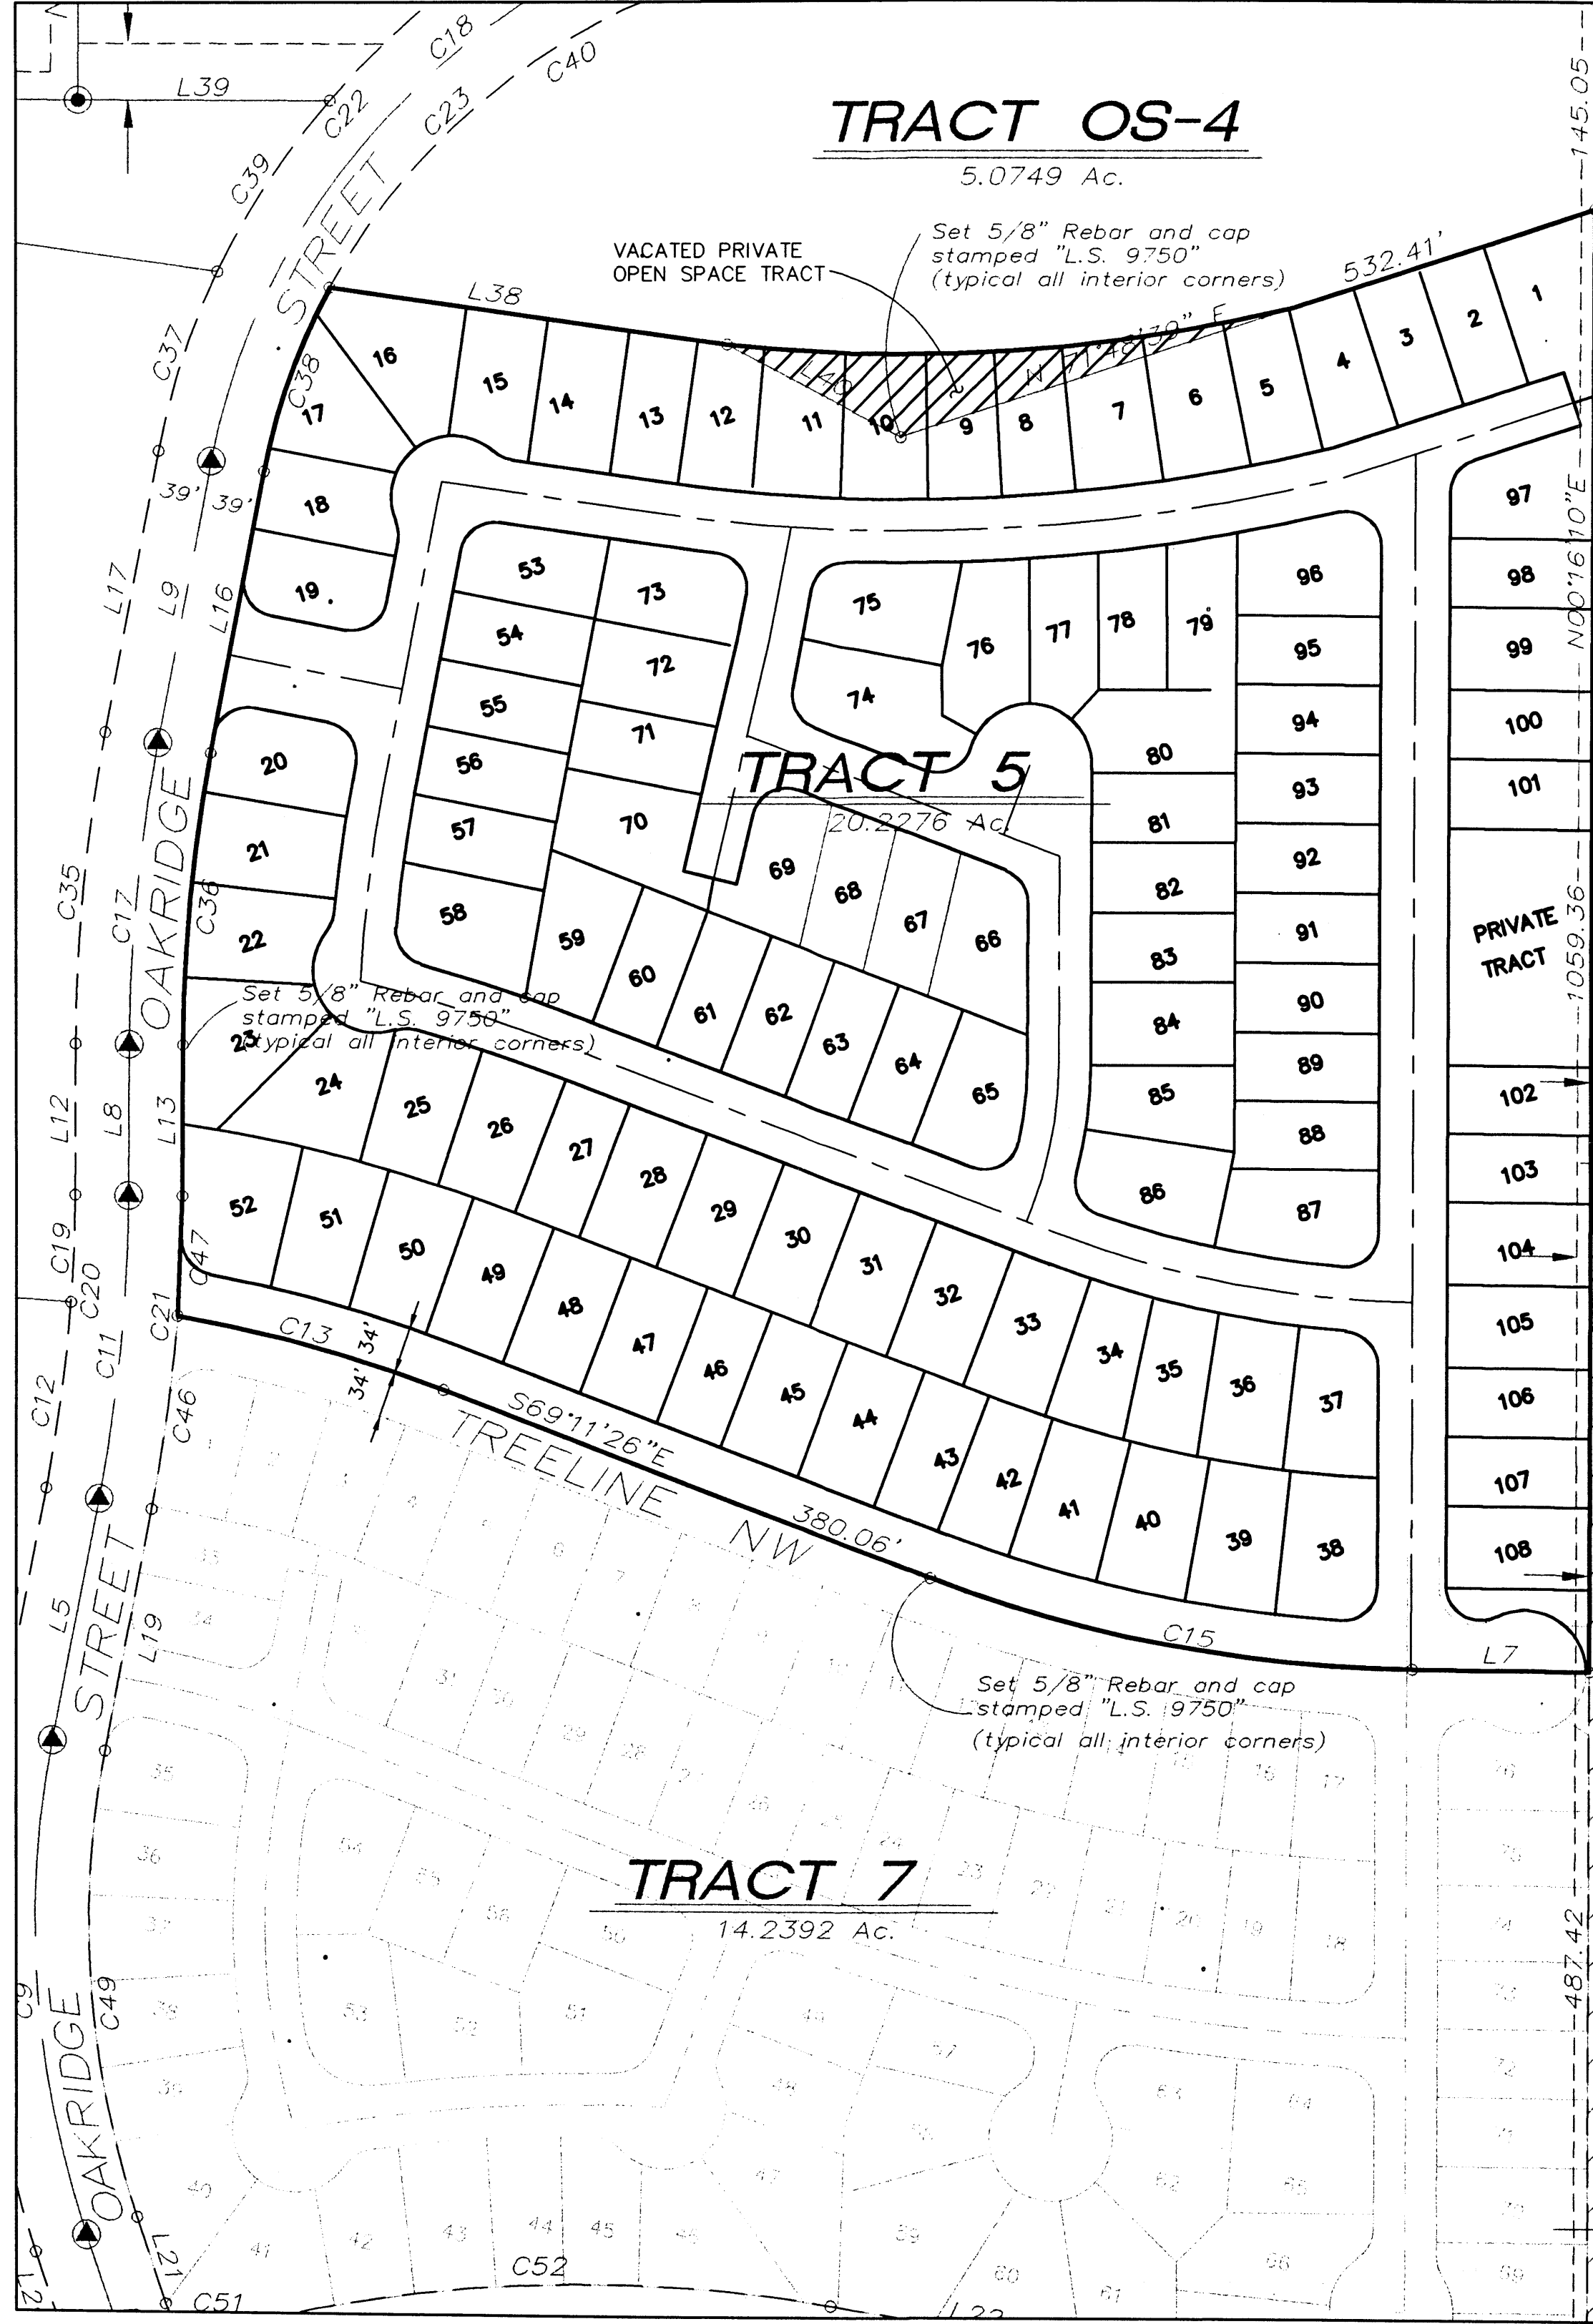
TRACT OS-4
5.0749 Ac.

VACATED PRIVATE OPEN SPACE TRACT

Set 5/8" Rebar and cap stamped "L.S. 9750" (typical all interior corners)

532.41'

N 71°48'39" E

145.05

L39
C18
C40
C22
C23
C39
STREET
L38
C37
C38
L40

1 2 3 4 5 6 7 8 9 10 11 12 13 14 15 16 17 18 19.

97 98 99 100 101

N00°16'10"E

39' 39'

L17 L9 L16

53 73 54 72 55 71 56 57 70 58 59

75 74 76 77 78 79 96 95 94 93 92 91 90 89 88 87 80 81 82 83 84 85 86

TRACT 5
20.2276 Ac.

69 68 67 66 60 61 62 63 64 65

PRIVATE TRACT

1059.36'

C35 C17 OAKRIDGE C36

20 21 22

Set 5/8" Rebar and cap stamped "L.S. 9750" (typical all interior corners)

23 24 25 26 27 28 29 30 31 32 33 34 35 36 37

102 103 104 105 106 107 108

L12 L8 L13

52 51 50 49 48 47 46 45 44 43 42 41 40 39 38

C19 C20 C47 C21 C11 C12 C13 34' 34' 34' C46

S69°11'26"E

TREELINE NW

380.06'

C15

L7

Set 5/8" Rebar and cap stamped "L.S. 9750" (typical all interior corners)

L5 STREET L19

TRACT 7
14.2392 Ac.

487.42

C9 OAKRIDGE C49

L21 C51 C52 L22 L2